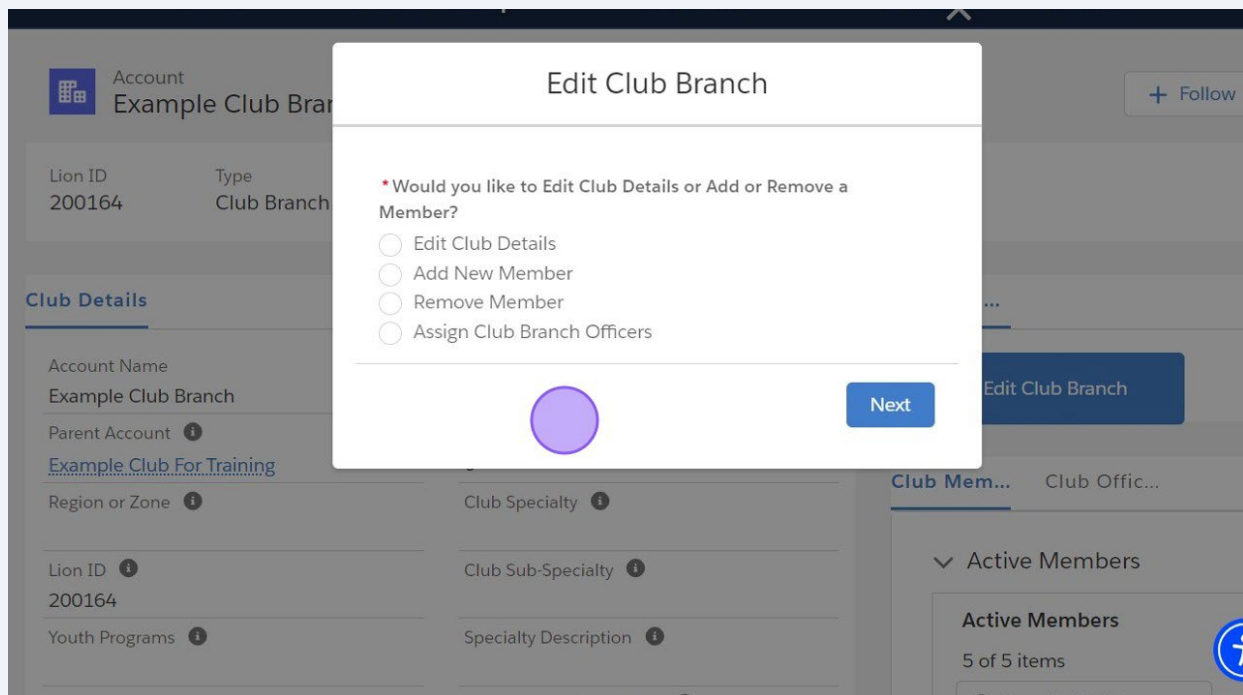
Account
Example Club Bra

Lion ID
200164

Type
Club Branch

+ Follow

Club Details

Account Name
Example Club Branch

Parent Account
Example Club For Training

Region or Zone

Club Specialty

Lion ID
200164

Club Sub-Specialty

Youth Programs

Specialty Description

Edit Club Branch

Club Mem... Club Offic...

Active Members

Active Members
5 of 5 items

Edit Club Branch

*Would you like to Edit Club Details or Add or Remove a Member?

Edit Club Details
Add New Member
Remove Member
Assign Club Branch Officers

Next